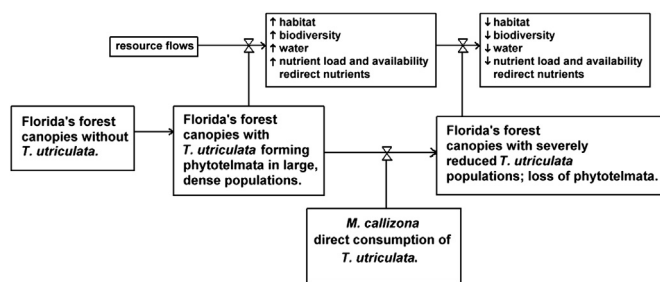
resource flows

↑ habitat
↑ biodiversity
↑ water
↑ nutrient load and availability
redirect nutrients

↓ habitat
↓ biodiversity
↓ water
↓ nutrient load and availability
redirect nutrients

Florida's forest canopies without *T. utriculata.*

Florida's forest canopies with *T. utriculata* forming phytotelmata in large, dense populations.

Florida's forest canopies with severely reduced *T. utriculata* populations; loss of phytotelmata.

*M. callizona* direct consumption of *T. utriculata.*